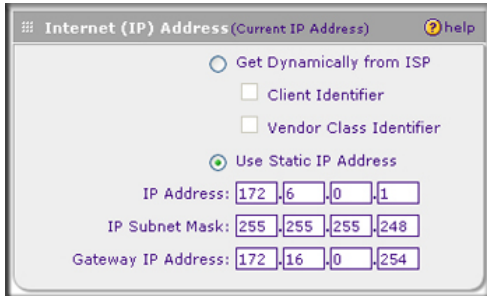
Internet (IP) Address (Current IP Address) help

Get Dynamically from ISP

Client Identifier

Vendor Class Identifier

Use Static IP Address

IP Address: 172 . 6 . 0 . 1

IP Subnet Mask: 255 . 255 . 255 . 248

Gateway IP Address: 172 . 16 . 0 . 254